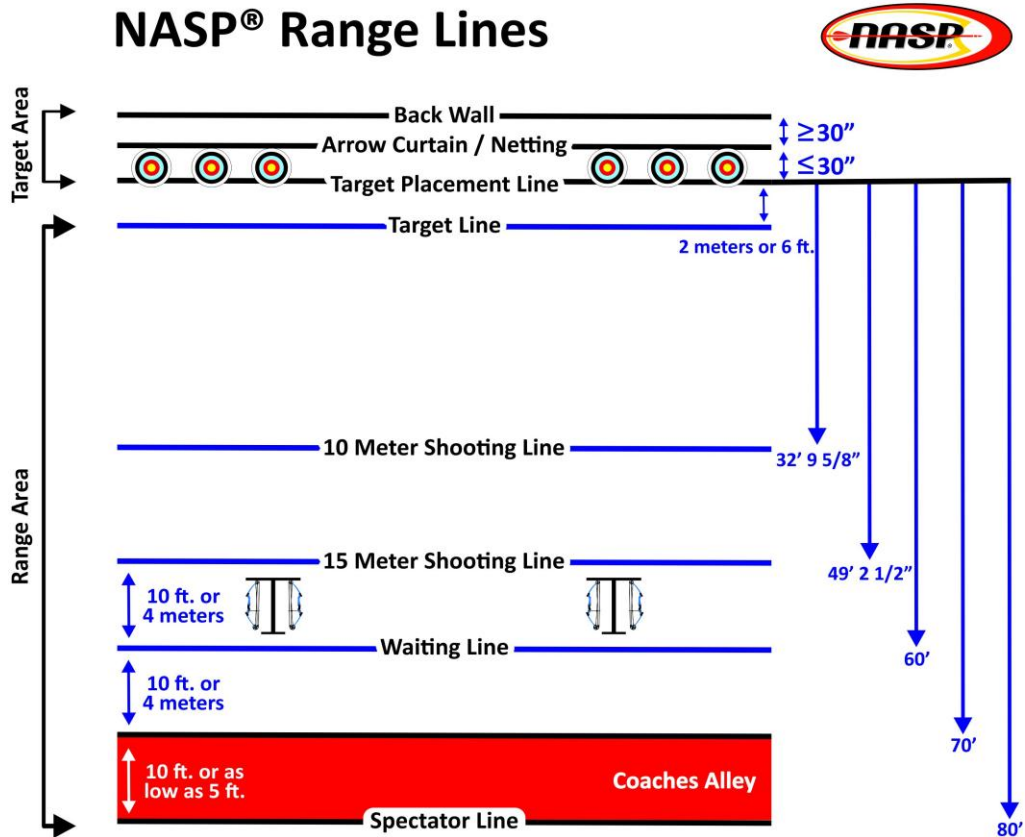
NASP® Range Lines

NASP

Target Area

Back Wall

Arrow Curtain / Netting

$\geq 30"$

$\leq 30"$

Target Placement Line

Target Line

2 meters or 6 ft.

Range Area

10 Meter Shooting Line

32' 9 5/8"

15 Meter Shooting Line

49' 2 1/2"

10 ft. or 4 meters

Waiting Line

60'

10 ft. or 4 meters

70'

10 ft. or as low as 5 ft.

Coaches Alley

Spectator Line

80'